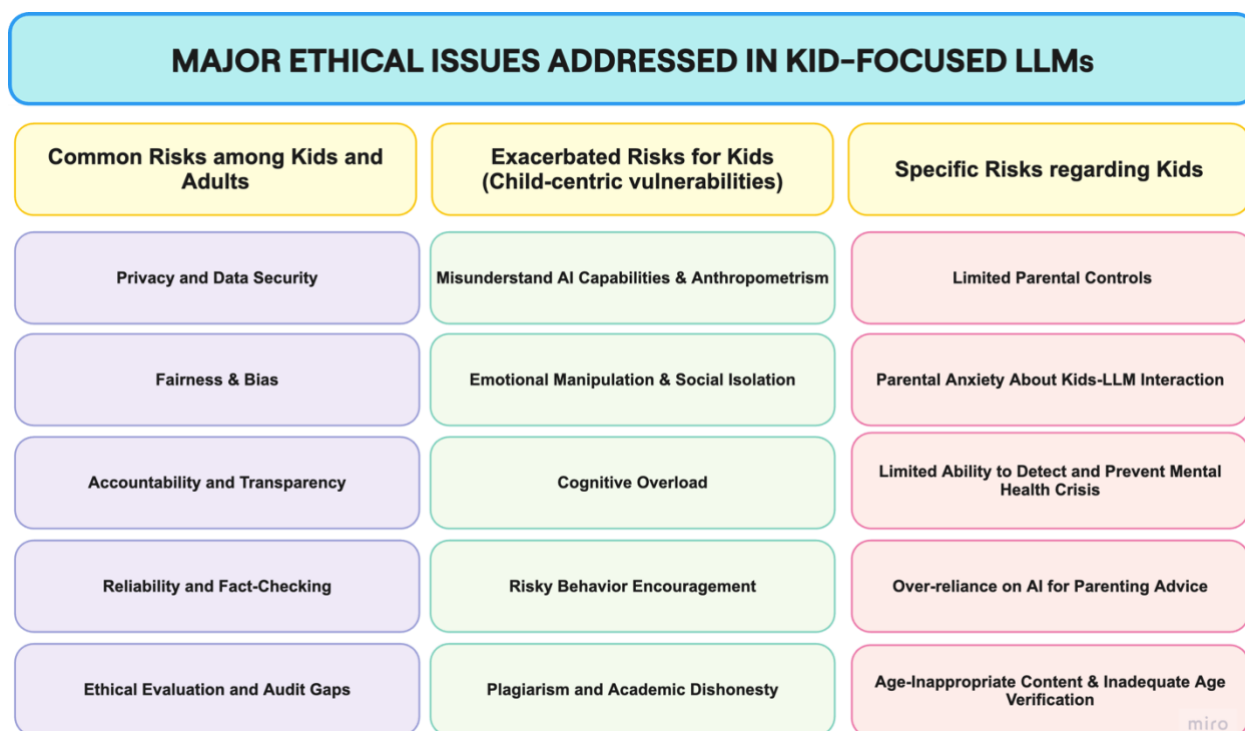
MAJOR ETHICAL ISSUES ADDRESSED IN KID-FOCUSED LLMs

| Common Risks among Kids and Adults | Exacerbated Risks for Kids (Child-centric vulnerabilities) | Specific Risks regarding Kids |
|---|---|---|
| Privacy and Data Security | Misunderstand AI Capabilities & Anthropometrism | Limited Parental Controls |
| Fairness & Bias | Emotional Manipulation & Social Isolation | Parental Anxiety About Kids-LLM Interaction |
| Accountability and Transparency | Cognitive Overload | Limited Ability to Detect and Prevent Mental Health Crisis |
| Reliability and Fact-Checking | Risky Behavior Encouragement | Over-reliance on AI for Parenting Advice |
| Ethical Evaluation and Audit Gaps | Plagiarism and Academic Dishonesty | Age-Inappropriate Content & Inadequate Age Verification |

miro